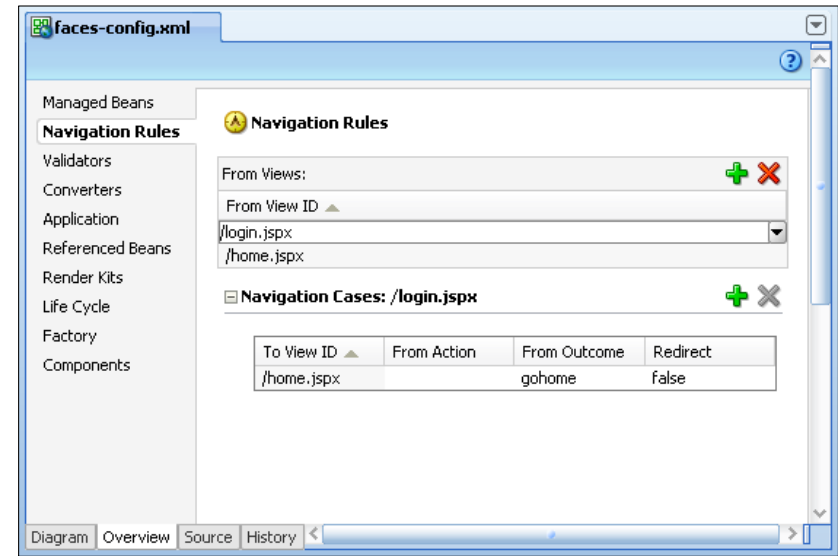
faces-config.xml

Managed Beans
Navigation Rules
Validators
Converters
Application
Referenced Beans
Render Kits
Life Cycle
Factory
Components

Navigation Rules

From Views:

| From View ID |
|---|
| /login.jspx |
| /home.jspx |

Navigation Cases: /login.jspx

| To View ID | From Action | From Outcome | Redirect |
|---|---|---|---|
| /home.jspx | | gohome | false |

Diagram | Overview | Source | History